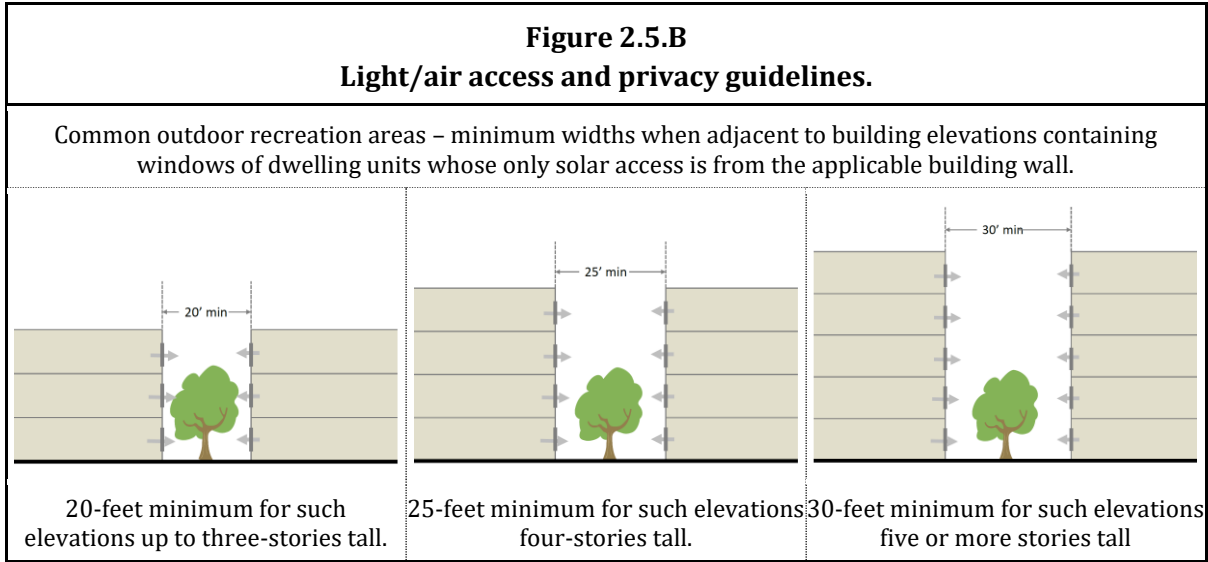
**Figure 2.5.B**
**Light/air access and privacy guidelines.**

Common outdoor recreation areas – minimum widths when adjacent to building elevations containing windows of dwelling units whose only solar access is from the applicable building wall.

| 20′ min | 25′ min | 30′ min |
|---|---|---|
| 20-feet minimum for such elevations up to three-stories tall. | 25-feet minimum for such elevations four-stories tall. | 30-feet minimum for such elevations five or more stories tall |